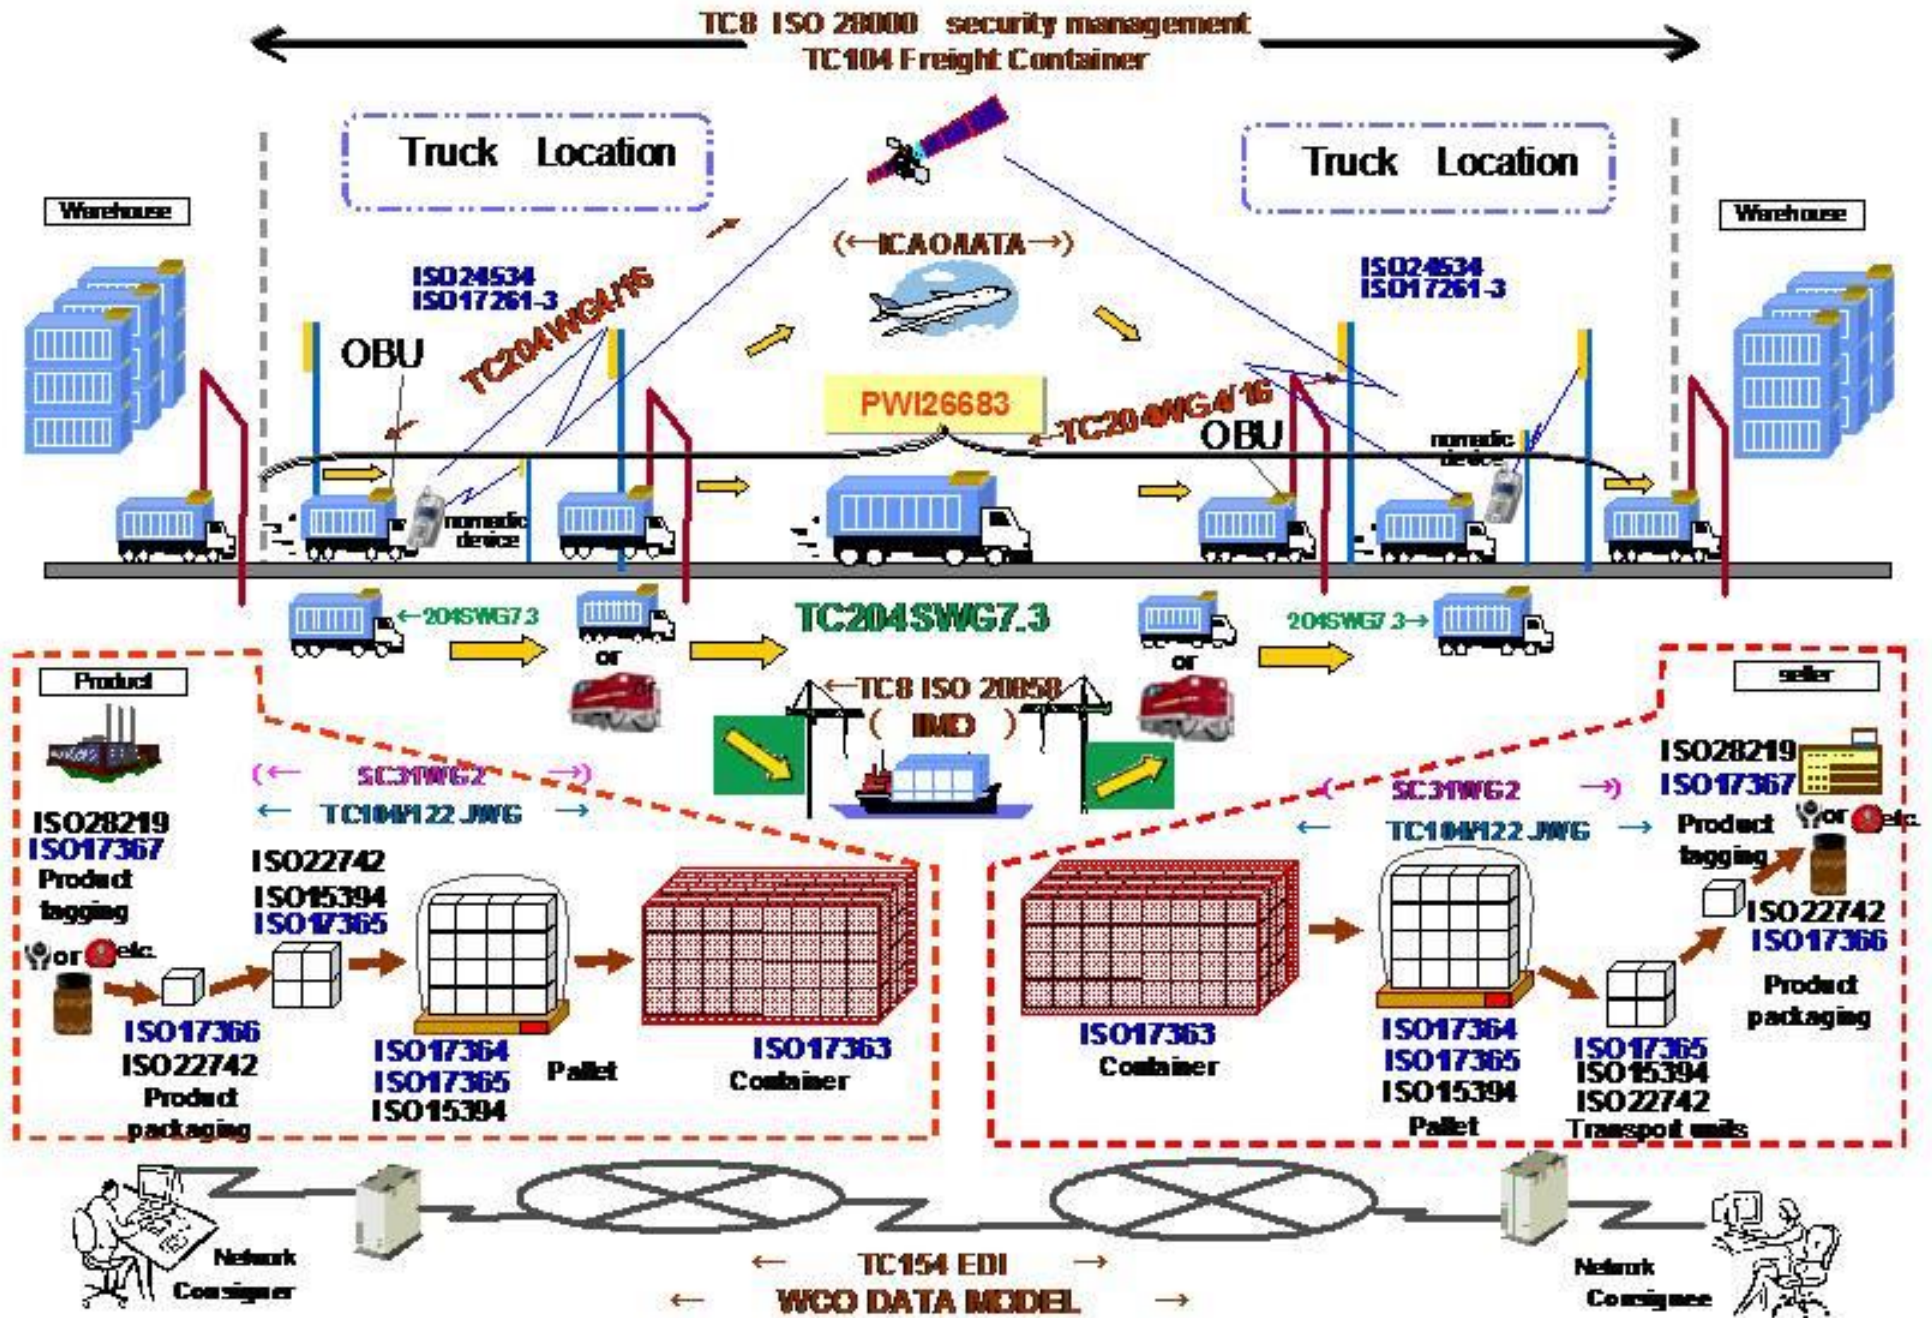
TC8 ISO 28000 security management
TC104 Freight Container

Truck Location

Truck Location

Warehouse

Warehouse

(←ICAO/IATA→)

ISO24534
ISO17261-3

ISO24534
ISO17261-3

OBU

TC204WG4/16

PWI26683

←TC204WG4/16

OBU

nomadic device

nomadic device

←204SWG7.3

TC204SWG7.3

204SWG7.3→

or

or

Product

seller

←TC8 ISO 20858
( IMO )

(← SC31WG2 →)

← TC104/122 JWG →

(← SC31WG2 →)

← TC104/122 JWG →

ISO28219
ISO17367
Product tagging

or etc.

ISO22742
ISO15394
ISO17365

ISO17366
ISO22742
Product packaging

ISO17364
ISO17365
ISO15394

Pallet

ISO17363
Container

ISO28219
ISO17367
Product tagging

or etc.

ISO22742
ISO17366
Product packaging

ISO17363
Container

ISO17364
ISO17365
ISO15394
Pallet

ISO17365
ISO15394
ISO22742
Transport units

Network Consignor

← TC154 EDI →
← WCO DATA MODEL →

Network Consignee